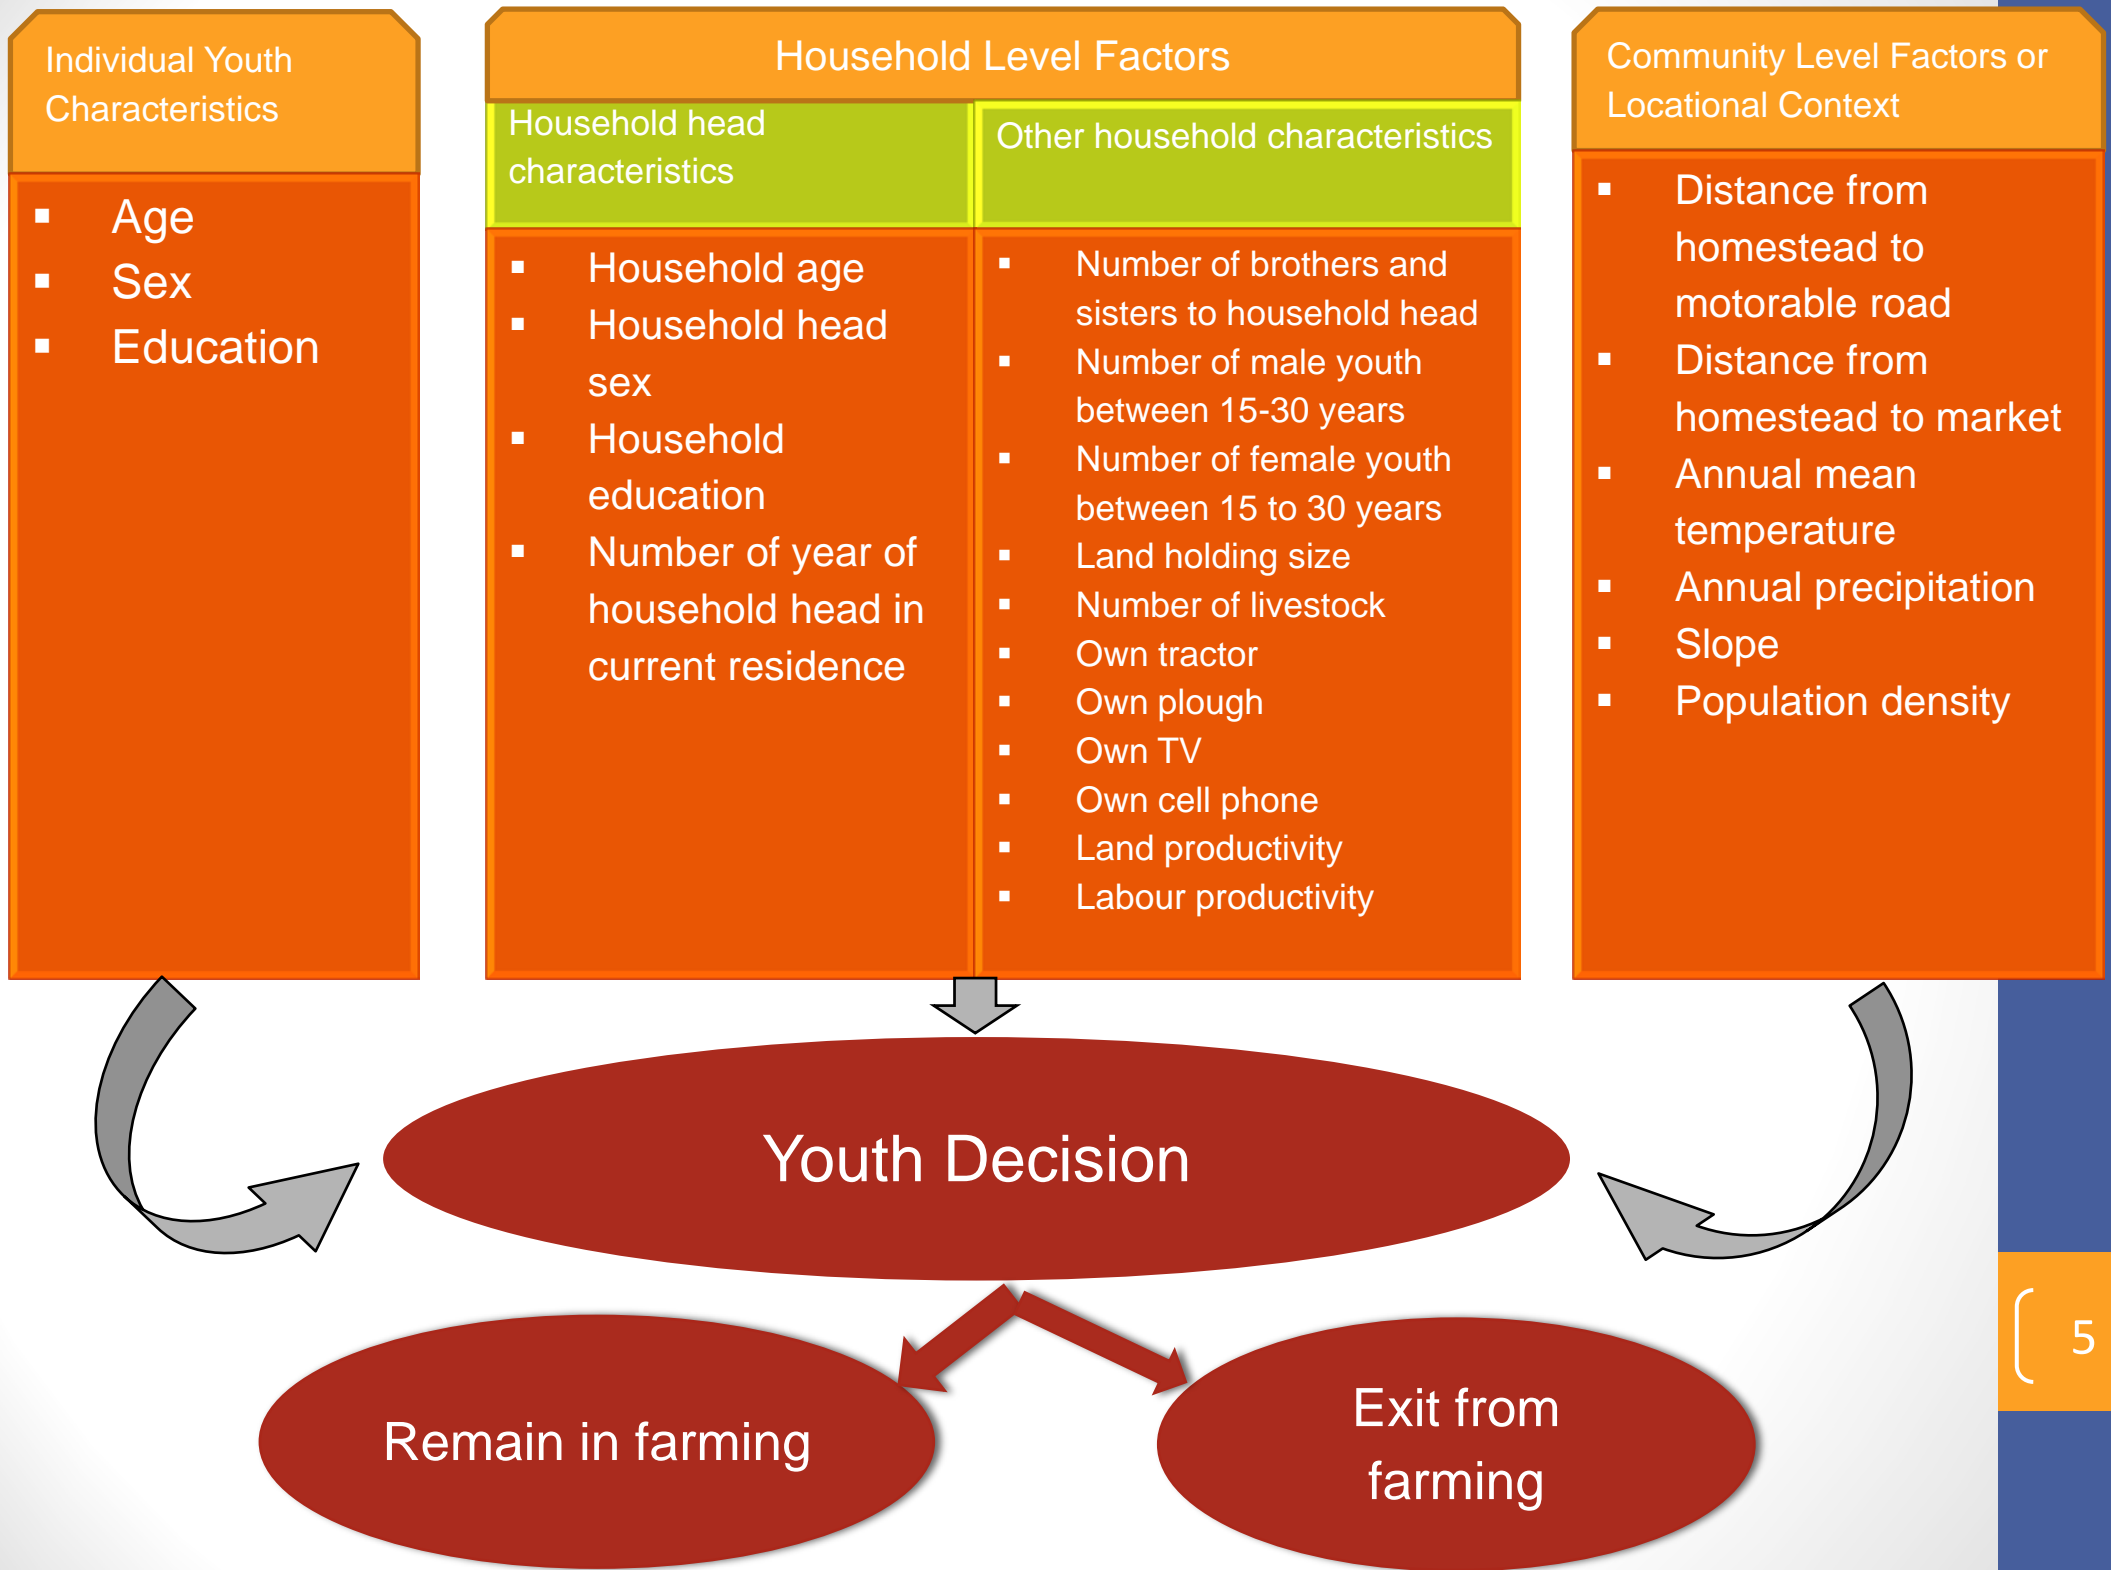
Individual Youth Characteristics

- Age
- Sex
- Education

Household Level Factors

Household head characteristics

- Household age
- Household head sex
- Household education
- Number of year of household head in current residence

Other household characteristics

- Number of brothers and sisters to household head
- Number of male youth between 15-30 years
- Number of female youth between 15 to 30 years
- Land holding size
- Number of livestock
- Own tractor
- Own plough
- Own TV
- Own cell phone
- Land productivity
- Labour productivity

Community Level Factors or Locational Context

- Distance from homestead to motorable road
- Distance from homestead to market
- Annual mean temperature
- Annual precipitation
- Slope
- Population density

Youth Decision

Remain in farming

Exit from farming

5